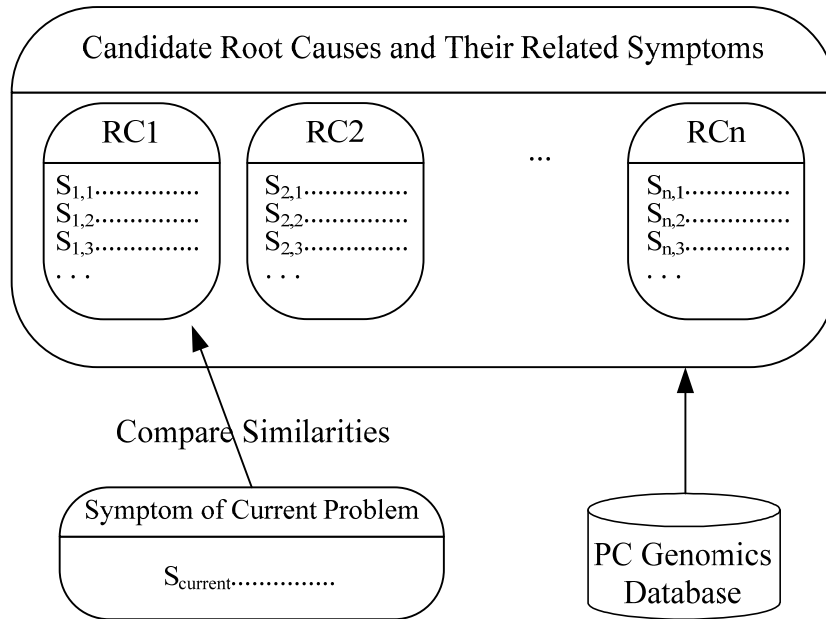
Candidate Root Causes and Their Related Symptoms

RC1
$S_{1,1}$..............
$S_{1,2}$..............
$S_{1,3}$..............
. . .

RC2
$S_{2,1}$..............
$S_{2,2}$..............
$S_{2,3}$..............
. . .

...

RCn
$S_{n,1}$..............
$S_{n,2}$..............
$S_{n,3}$..............
. . .

Compare Similarities

Symptom of Current Problem
$S_{current}$..............

PC Genomics Database